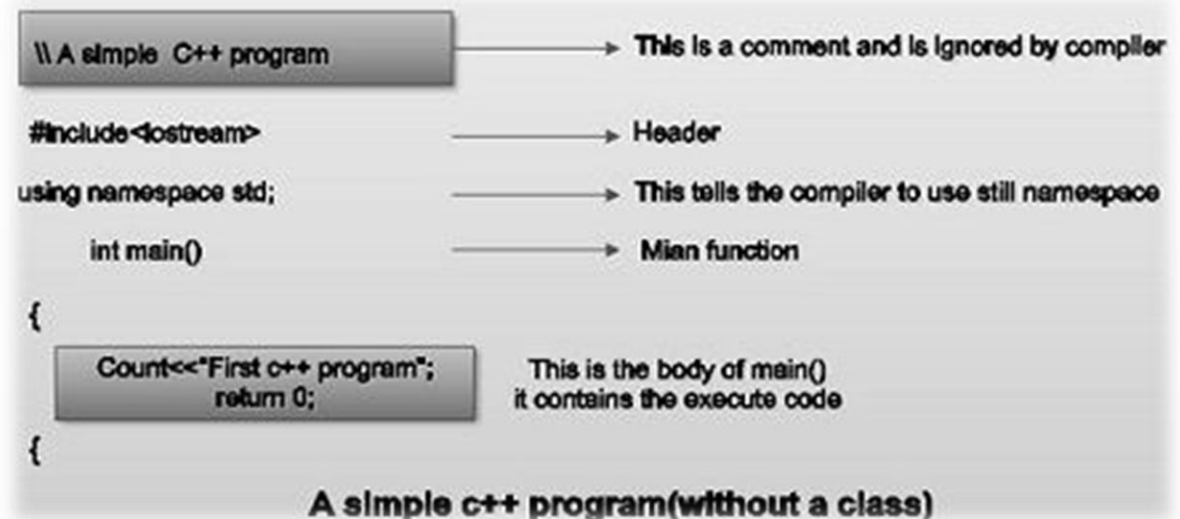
\\ A simple C++ program

This is a comment and is ignored by compiler

#include<iostream>

Header

using namespace std;

This tells the compiler to use still namespace

int main()

Mian function

{

Count<<"First c++ program";
return 0;

This is the body of main()
it contains the execute code

{

A simple c++ program(without a class)